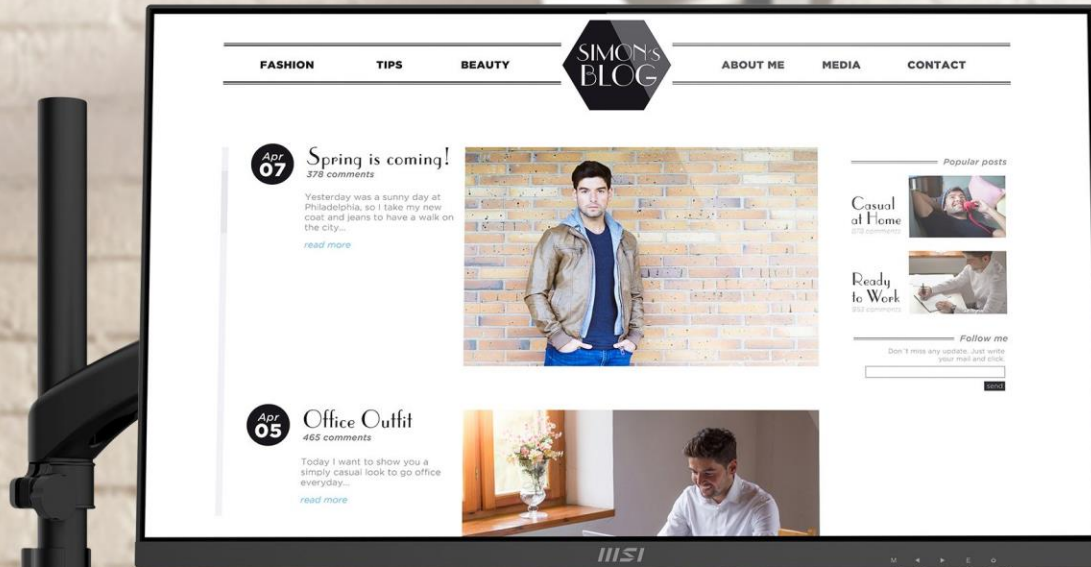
FASHION TIPS BEAUTY

SIMON's BLOG

ABOUT ME MEDIA CONTACT

Apr 07

Spring is coming!

378 comments

Yesterday was a sunny day at Philadelphia, so I take my new coat and jeans to have a walk on the city...

read more

Popular posts

Casual at Home

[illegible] comments

Ready to Work

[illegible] comments

Follow me

Don't miss any update. Just write your mail and click.

send

Apr 05

Office Outfit

465 comments

Today I want to show you a simply casual look to go office everyday...

read more

MSI